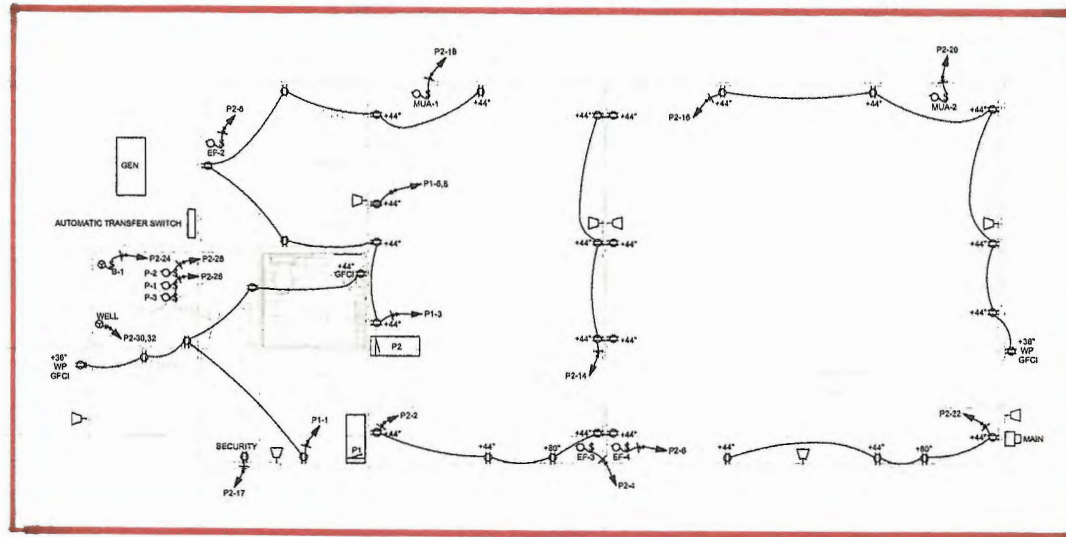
P2-18
MUA-1
+44"
+44"
P2-20
MUA-2
+44"
+44"
P2-16
+44"
+44"
P2-6
EF-2
GEN
P1-6,8
+44"
AUTOMATIC TRANSFER SWITCH
+44"
+44"
+44"
B-1
P2-24
P2-28
P2-2
P2-26
P-1
P-3
+44"
GFCI
WELL
P2-30,32
P1-3
+44"
P2
+44"
+44"
+44"
+36"
WP
GFCI
+36"
WP
GFCI
P2-14
P2-2
P1-1
P1
+44"
+44"
+80"
+44"
+44"
EF-3
EF-4
P2-8
P2-4
+44"
+44"
+80"
P2-22
+44"
MAIN
SECURITY
P2-17